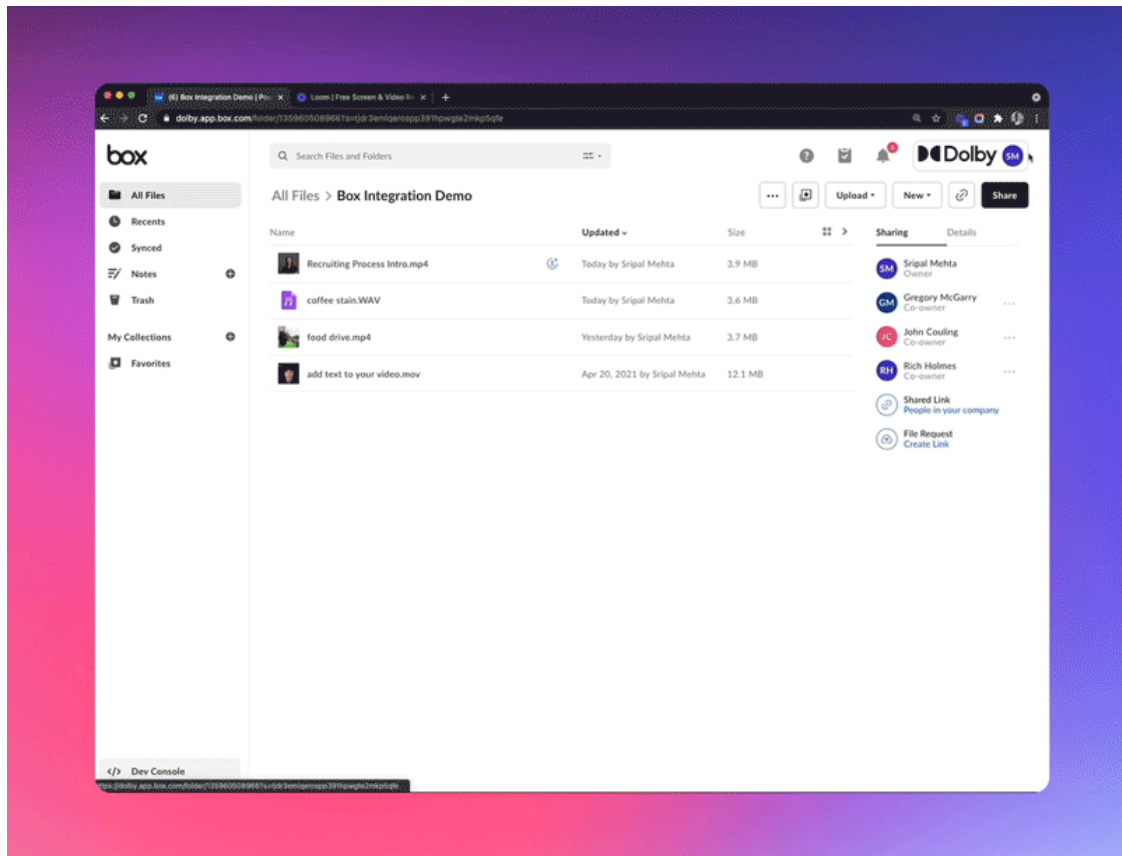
(6) Box Integration Demo | Po
Loom | Free Screen & Video R
dolby.app.box.com/folder/135960508966?s=tjdr3emlqerospp391hpwgte2mkp5qfe

box
Search Files and Folders
Dolby SM

All Files
Recents
Synced
Notes
Trash
My Collections
Favorites

All Files > Box Integration Demo
Upload
New
Share

| Name | Updated | Size |
|---|---|---|
| Recruiting Process Intro.mp4 | Today by Sripal Mehta | 3.9 MB |
| coffee stain.WAV | Today by Sripal Mehta | 3.6 MB |
| food drive.mp4 | Yesterday by Sripal Mehta | 3.7 MB |
| add text to your video.mov | Apr 20, 2021 by Sripal Mehta | 12.1 MB |

Sharing Details
SM Sripal Mehta Owner
GM Gregory McGarry Co-owner
JC John Couling Co-owner
RH Rich Holmes Co-owner
Shared Link People in your company
File Request Create Link

Dev Console
https://dolby.app.box.com/folder/135960508966?s=tjdr3emlqerospp391hpwgte2mkp5qfe